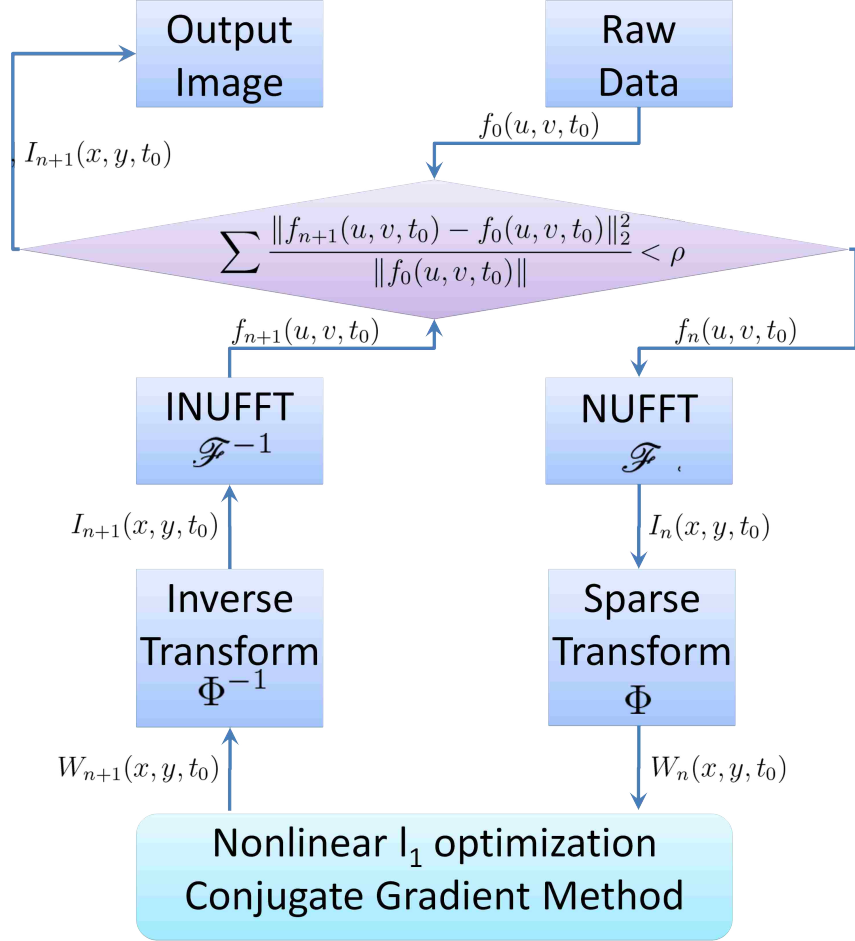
Output Image

Raw Data

$f_0(u,v,t_0)$

$, I_{n+1}(x,y,t_0)$

$\sum \frac{\|f_{n+1}(u,v,t_0) - f_0(u,v,t_0)\|_2^2}{\|f_0(u,v,t_0)\|} < \rho$

$f_{n+1}(u,v,t_0)$

$f_n(u,v,t_0)$

INUFFT $\mathscr{F}^{-1}$

NUFFT $\mathscr{F}$ ,

$I_{n+1}(x,y,t_0)$

$I_n(x,y,t_0)$

Inverse Transform $\Phi^{-1}$

Sparse Transform $\Phi$

$W_{n+1}(x,y,t_0)$

$W_n(x,y,t_0)$

Nonlinear $l_1$ optimization Conjugate Gradient Method